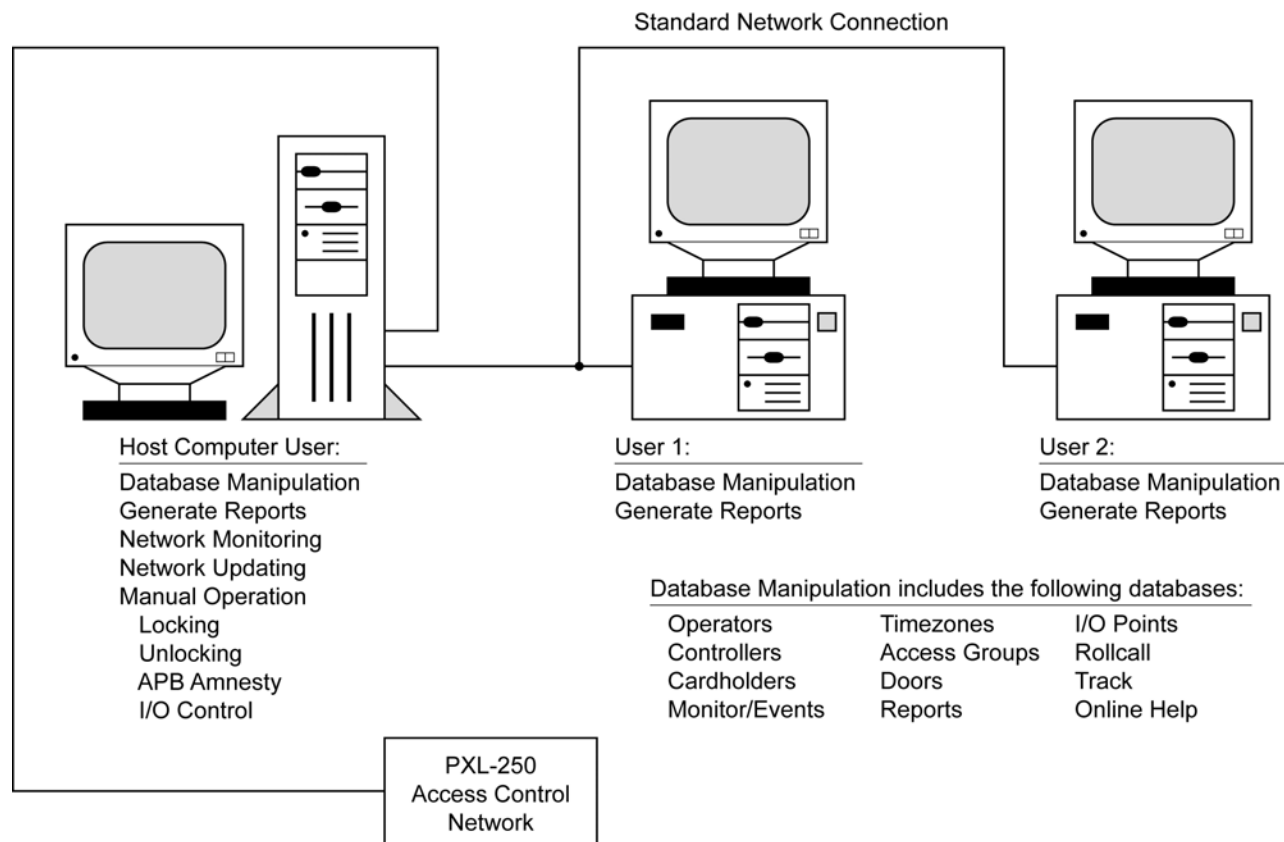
Standard Network Connection

Host Computer User:
Database Manipulation
Generate Reports
Network Monitoring
Network Updating
Manual Operation
Locking
Unlocking
APB Amnesty
I/O Control

User 1:
Database Manipulation
Generate Reports

User 2:
Database Manipulation
Generate Reports

Database Manipulation includes the following databases:

Operators
Controllers
Cardholders
Monitor/Events

Timezones
Access Groups
Doors
Reports

I/O Points
Rollcall
Track
Online Help

PXL-250
Access Control
Network